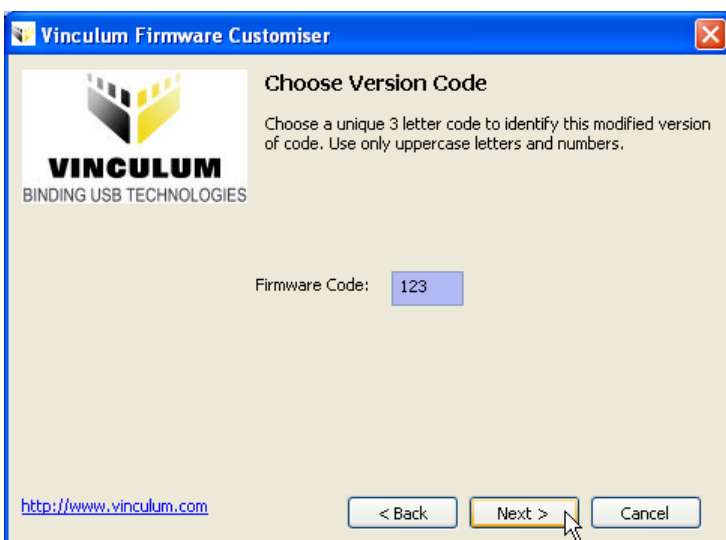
Vinculum Firmware Customiser

VINCULUM
BINDING USB TECHNOLOGIES

Choose Version Code

Choose a unique 3 letter code to identify this modified version of code. Use only uppercase letters and numbers.

Firmware Code: 123

http://www.vinculum.com

< Back
Next >
Cancel